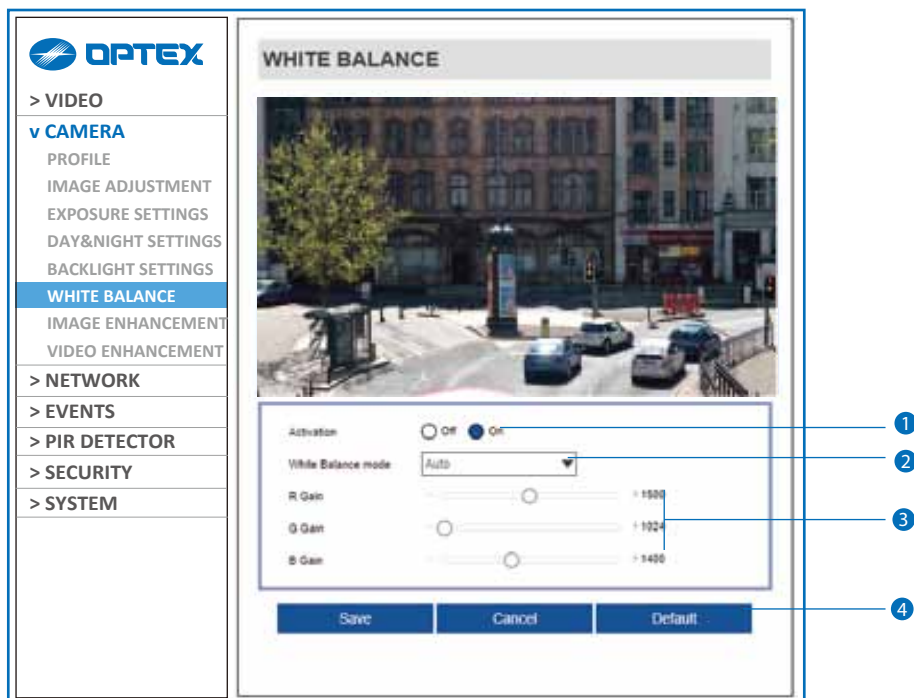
OPTEX

> VIDEO
v CAMERA
PROFILE
IMAGE ADJUSTMENT
EXPOSURE SETTINGS
DAY&NIGHT SETTINGS
BACKLIGHT SETTINGS
WHITE BALANCE
IMAGE ENHANCEMENT
VIDEO ENHANCEMENT
> NETWORK
> EVENTS
> PIR DETECTOR
> SECURITY
> SYSTEM

WHITE BALANCE

Activation Off On
White Balance mode Auto
R Gain 1500
G Gain 1024
B Gain 1400

Save Cancel Default

1
2
3
4